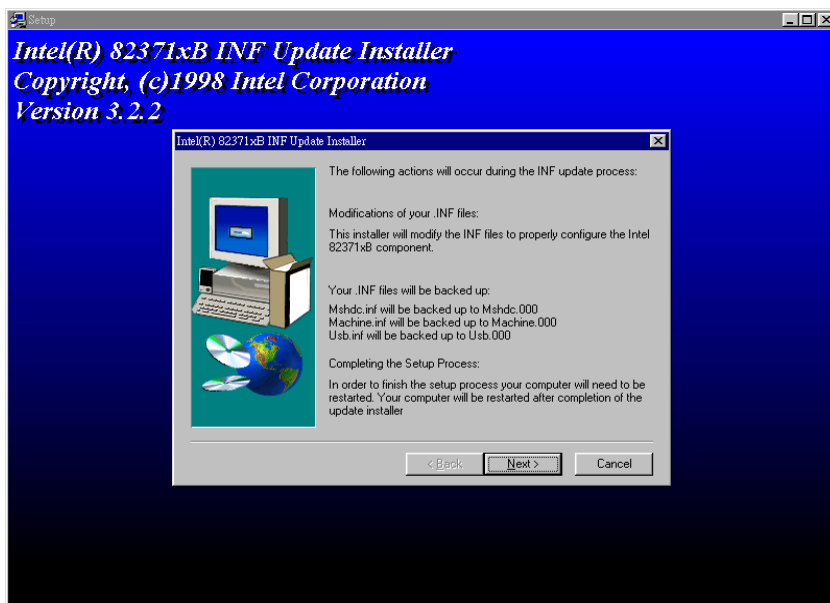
Setup

Intel(R) 82371xB INF Update Installer
Copyright, (c)1998 Intel Corporation
Version 3.2.2

Intel(R) 82371xB INF Update Installer

The following actions will occur during the INF update process:

Modifications of your .INF files:

This installer will modify the INF files to properly configure the Intel 82371xB component.

Your .INF files will be backed up:

Mshdc.inf will be backed up to Mshdc.000
Machine.inf will be backed up to Machine.000
Usb.inf will be backed up to Usb.000

Completing the Setup Process:

In order to finish the setup process your computer will need to be restarted. Your computer will be restarted after completion of the update installer

< Back   Next >   Cancel